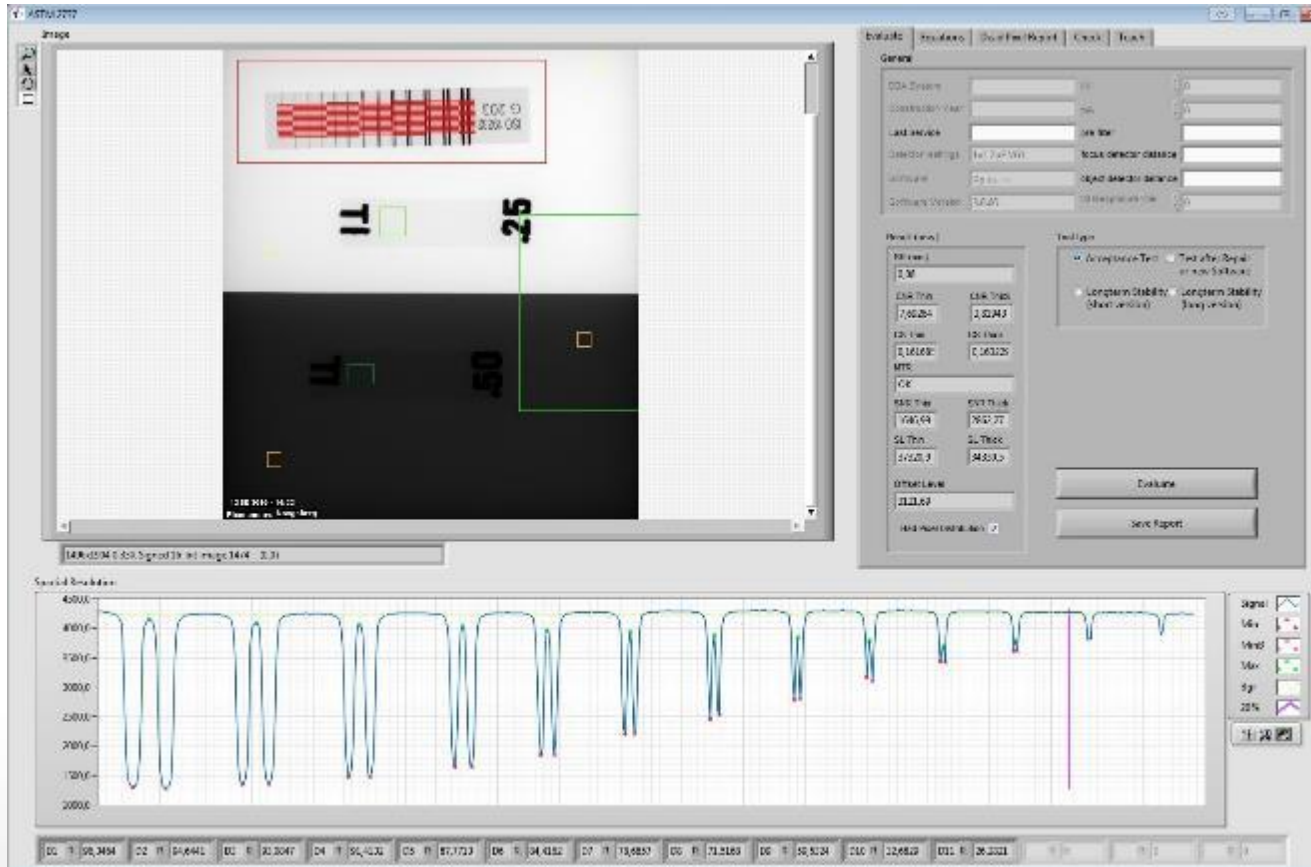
ASTM 2737

Image

IS 2003
ISO 4990

T1
25

T1
.50

Evaluate | Emulations | Qualified Report | Check | Touch

General

DDA System
Construction Year
Last service
Detector settings
Software
Software Version

Last service
Focus detector distance
Object detector distance

Results (mm)
Nf (mm)
2,38
CSR Thin
7,60284
CSR Thick
2,82443
CS Thin
0,161681
CS Thick
0,161225
MTS
OK
SNR Thin
SNR Thick
SL Thin
SL Thick
Offset Level
2123,69
Bad Pixel Distribution

Test type
Acceptance Test
Test after Repair or new Software
Longterm Stability (short version)
Longterm Stability (long version)

Evaluate
Save Report

Spatial Resolution

4500,0
4000,0
3500,0
3000,0
2500,0
2000,0
1500,0
1000,0

Signal
Min
Mmid
Max
Sgr
20%

D1 58,3464 | D2 54,6441 | D3 30,2047 | D4 56,4132 | D5 57,7213 | D6 34,4182 | D7 73,6857 | D8 71,5168 | D9 56,5224 | D10 32,6823 | D11 36,2021